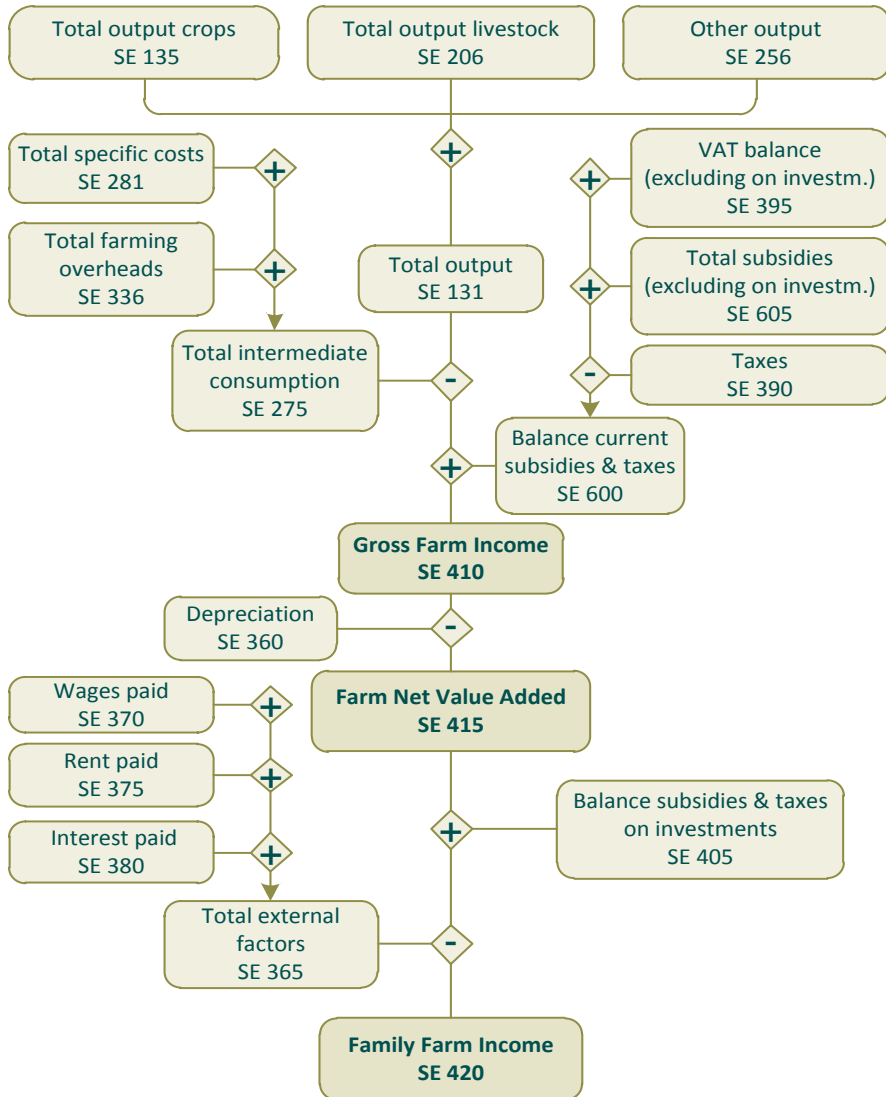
Total output crops
SE 135

Total output livestock
SE 206

Other output
SE 256

+

Total specific costs
SE 281

+

VAT balance
(excluding on investm.)
SE 395

+

Total farming overheads
SE 336

+

Total output
SE 131

Total subsidies
(excluding on investm.)
SE 605

+

Total intermediate consumption
SE 275

-

Taxes
SE 390

-

Balance current subsidies & taxes
SE 600

+

Gross Farm Income
SE 410

Depreciation
SE 360

-

Wages paid
SE 370

+

Farm Net Value Added
SE 415

Rent paid
SE 375

+

Balance subsidies & taxes on investments
SE 405

Interest paid
SE 380

+

+

Total external factors
SE 365

-

Family Farm Income
SE 420